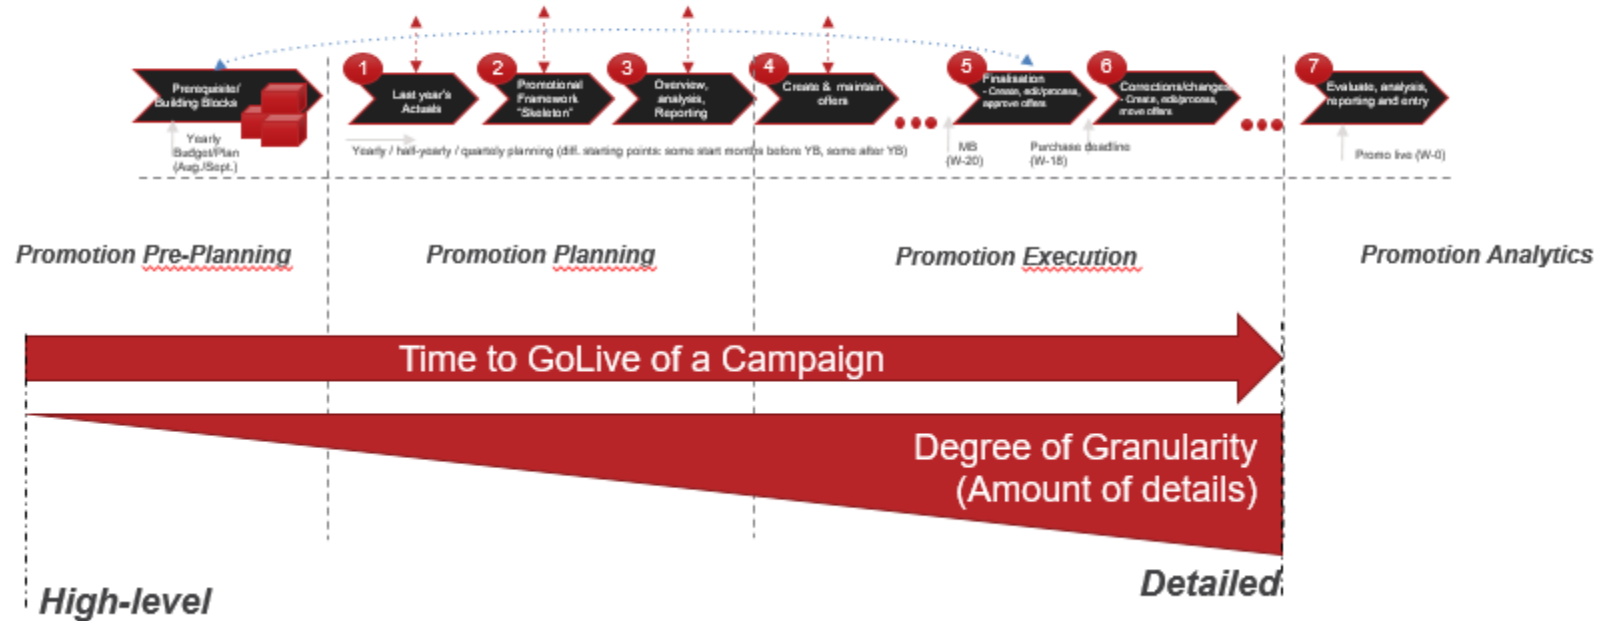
Prerequisite/ Building Blocks

Yearly Budget/Plan (Aug./Sept.)

1 Last year's Actuals

2 Promotional Framework "Skeleton"

3 Overview, analysis, Reporting

4 Create & maintain offers

Yearly / half-yearly / quarterly planning (diff. starting points: some start months before YB, some after YB)

5 Finalisation - Create, edit/process, approve offers

MB (W-20)

Purchase deadline (W-18)

6 Corrections/changes - Create, edit/process, move offers

7 Evaluate, analysis, reporting and entry

Promo live (W-0)

Promotion Pre-Planning

Promotion Planning

Promotion Execution

Promotion Analytics

Time to GoLive of a Campaign

Degree of Granularity (Amount of details)

High-level

Detailed